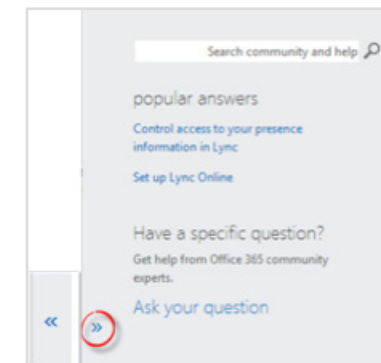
Search community and help

popular answers

Control access to your presence information in Lync

Set up Lync Online

Have a specific question?

Get help from Office 365 community experts.

Ask your question

«

»